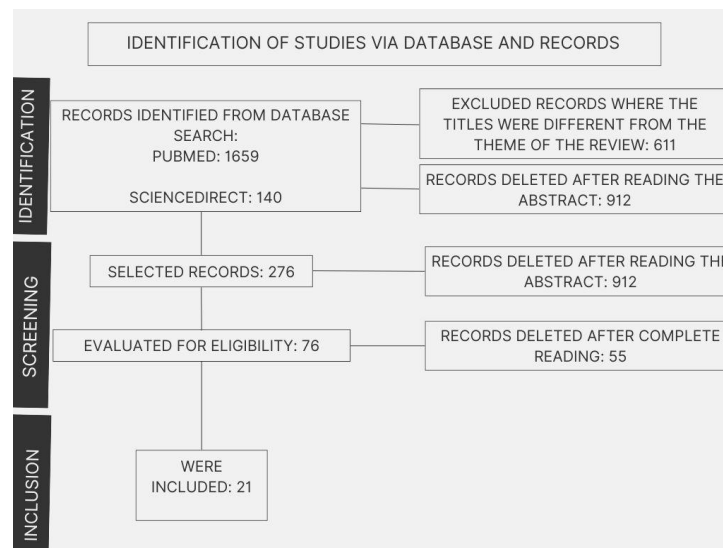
IDENTIFICATION OF STUDIES VIA DATABASE AND RECORDS

IDENTIFICATION

RECORDS IDENTIFIED FROM DATABASE SEARCH:
PUBMED: 1659

SCIENCEDIRECT: 140

EXCLUDED RECORDS WHERE THE TITLES WERE DIFFERENT FROM THE THEME OF THE REVIEW: 611

RECORDS DELETED AFTER READING THE ABSTRACT: 912

SCREENING

SELECTED RECORDS: 276

RECORDS DELETED AFTER READING THE ABSTRACT: 912

EVALUATED FOR ELIGIBILITY: 76

RECORDS DELETED AFTER COMPLETE READING: 55

INCLUSION

WERE INCLUDED: 21